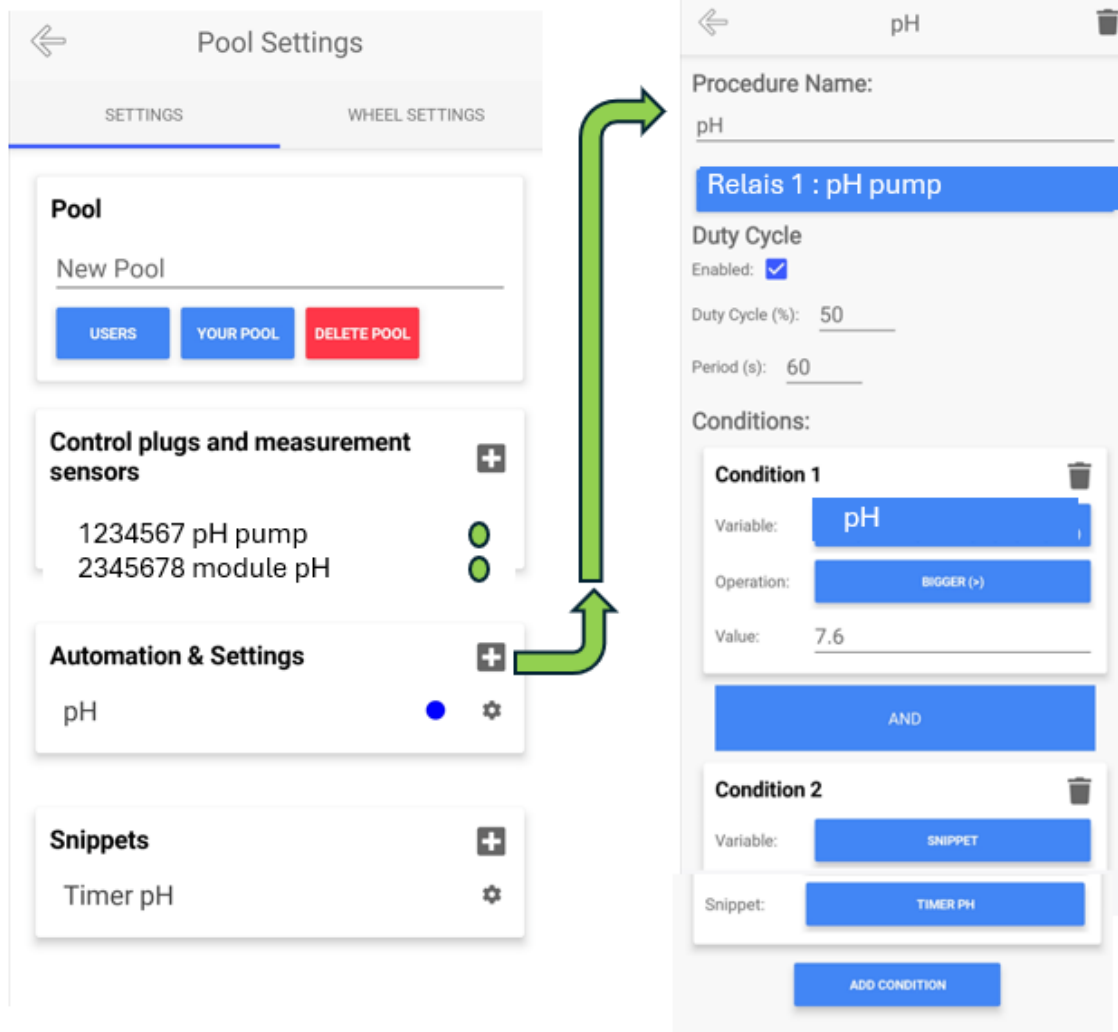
Pool Settings

SETTINGS

WHEEL SETTINGS

Pool

New Pool

USERS

YOUR POOL

DELETE POOL

Control plugs and measurement sensors

1234567 pH pump

2345678 module pH

Automation & Settings

pH

Snippets

Timer pH

pH

Procedure Name:

pH

Relais 1 : pH pump

Duty Cycle

Enabled:

Duty Cycle (%): 50

Period (s): 60

Conditions:

Condition 1

Variable: pH

Operation: BIGGER (>)

Value: 7.6

AND

Condition 2

Variable: SNIPPET

Snippet: TIMER PH

ADD CONDITION